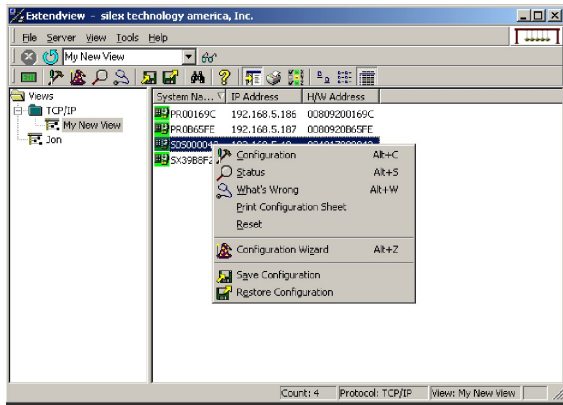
Extendview - silex technology america, Inc.

File Server View Tools Help

My New View

Views
TCP/IP
My New View
Jon

| System Na... | IP Address | H/W Address |
|---|---|---|
| PR00169C | 192.168.5.186 | 00809200169C |
| PR0B65FE | 192.168.5.187 | 0080920B65FE |
| SDS00040 | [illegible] | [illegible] |
| SX39B8F2 | | |

Configuration Alt+C
Status Alt+S
What's Wrong Alt+W
Print Configuration Sheet
Reset
Configuration Wizard Alt+Z
Save Configuration
Restore Configuration

Count: 4 Protocol: TCP/IP View: My New View